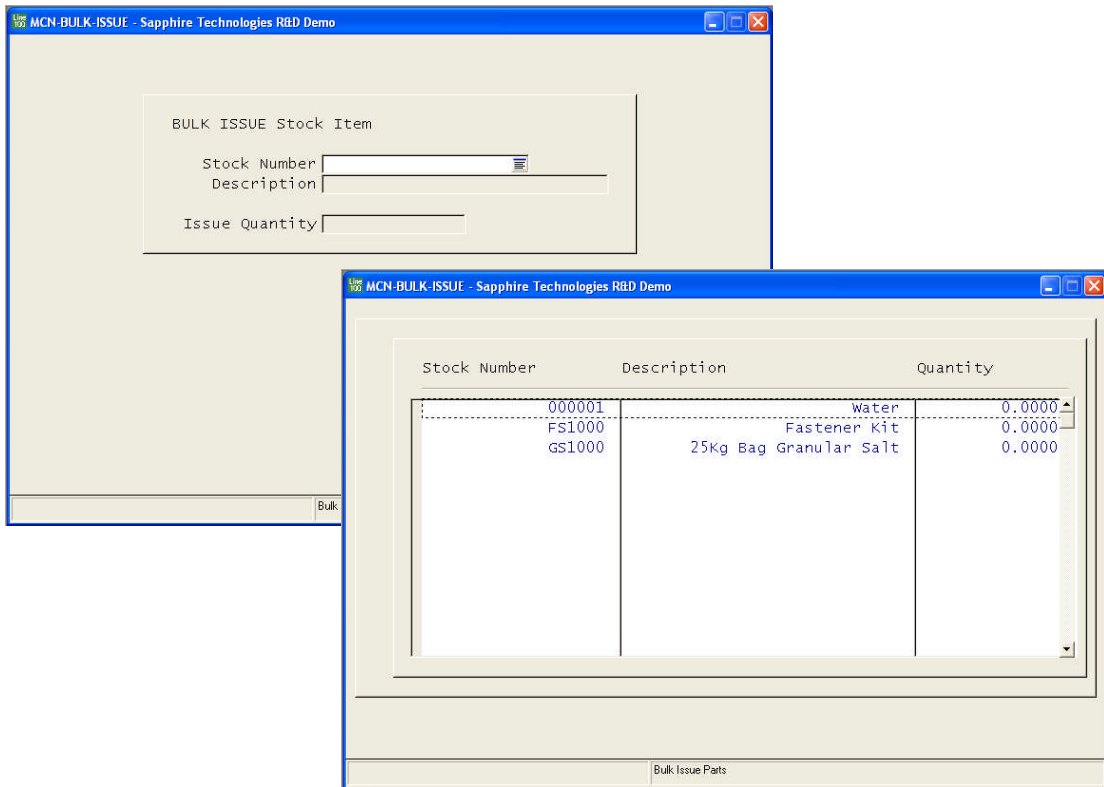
MCN-BULK-ISSUE - Sapphire Technologies R&D Demo

BULK ISSUE Stock Item

Stock Number
Description

Issue Quantity

Bulk

MCN-BULK-ISSUE - Sapphire Technologies R&D Demo

| Stock Number | Description | Quantity |
|---|---|---|
| 000001 | Water | 0.0000 |
| FS1000 | Fastener Kit | 0.0000 |
| GS1000 | 25Kg Bag Granular Salt | 0.0000 |

Bulk Issue Parts